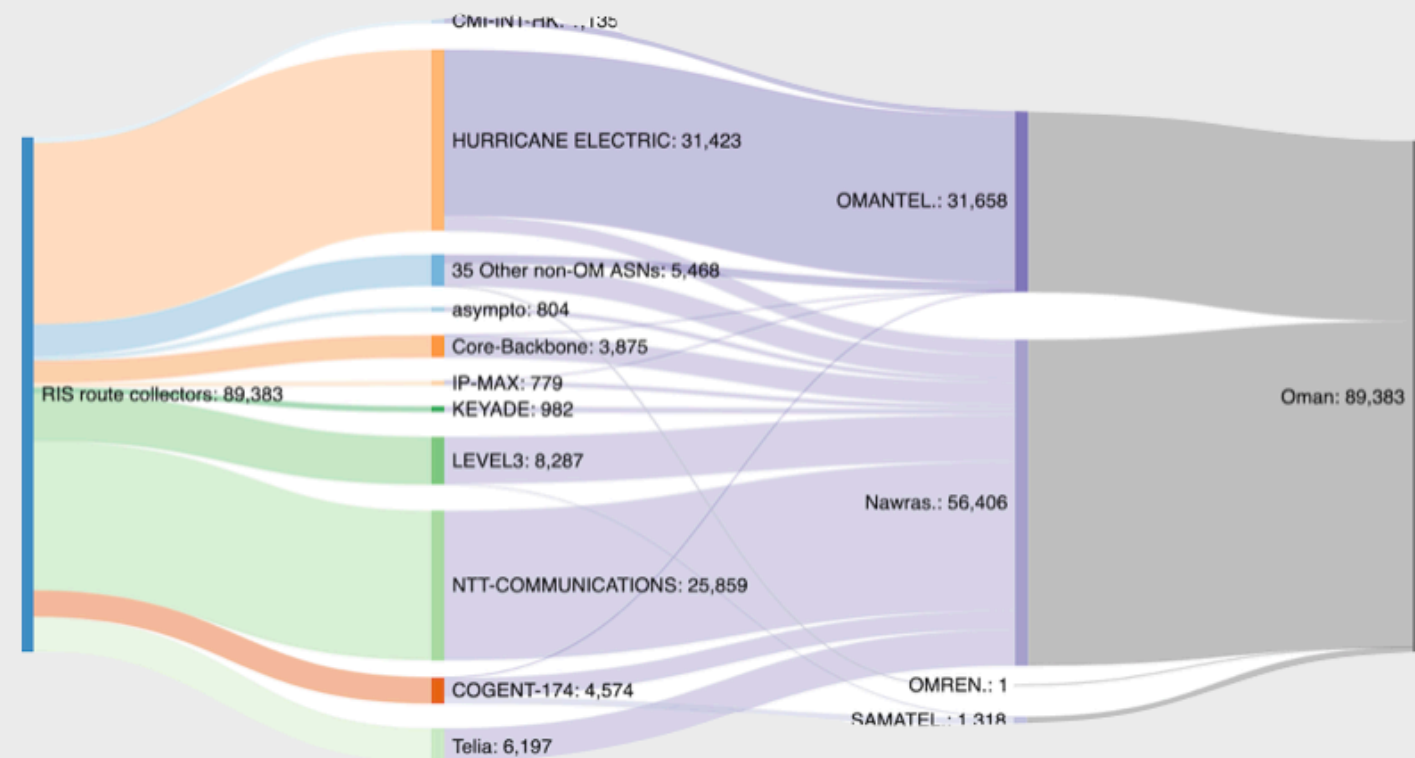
CMI-INT-HK: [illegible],135

HURRICANE ELECTRIC: 31,423

35 Other non-OM ASNs: 5,468

asympto: 804

Core-Backbone: 3,875

IP-MAX: 779

KEYADE: 982

LEVEL3: 8,287

NTT-COMMUNICATIONS: 25,859

COGENT-174: 4,574

Telia: 6,197

RIS route collectors: 89,383

OMANTEL.: 31,658

Nawras.: 56,406

OMREN.: 1

SAMATEL.: 1,318

Oman: 89,383